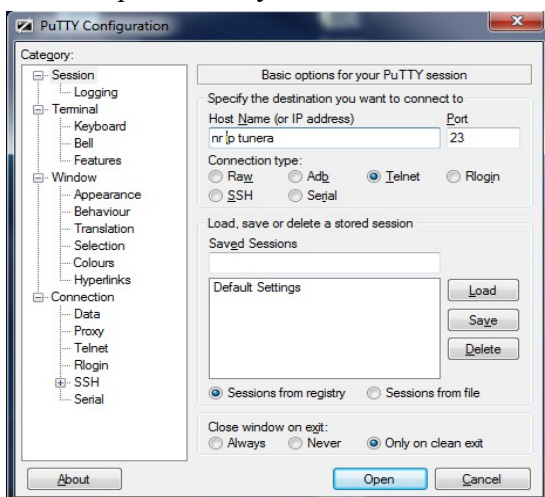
PuTTY Configuration

Category:

Session
Logging
Terminal
Keyboard
Bell
Features
Window
Appearance
Behaviour
Translation
Selection
Colours
Hyperlinks
Connection
Data
Proxy
Telnet
Rlogin
SSH
Serial

Basic options for your PuTTY session

Specify the destination you want to connect to

Host Name (or IP address)
nr ip tunera

Port
23

Connection type:
Raw
Adb
Telnet
Rlogin
SSH
Serial

Load, save or delete a stored session

Saved Sessions

Default Settings

Load
Save
Delete

Sessions from registry
Sessions from file

Close window on exit:
Always
Never
Only on clean exit

About
Open
Cancel